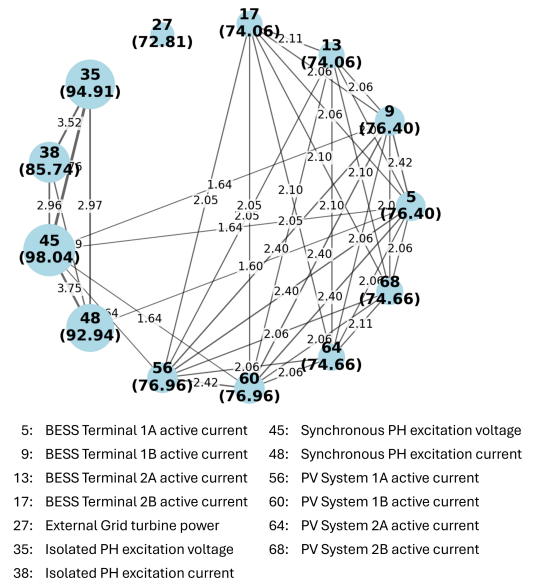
27
(72.81)

17
(74.06)

13
(74.06)

9
(76.40)

5
(76.40)

68
(74.66)

64
(74.66)

60
(76.96)

56
(76.96)

48
(92.94)

45
(98.04)

38
(85.74)

35
(94.91)

2.11
2.06
2.06
2.06
2.06
2.42
2.10
2.10
2.10
2.10
2.0
2.06
2.05
2.05
2.05
2.05
2.40
2.40
2.40
2.40
2.40
2.06
2.06
2.06
2.06
2.06
2.11
2.06
2.42
1.64
1.64
1.64
1.60
3.52
.76
2.96
2.97
9
3.75
.64

5: BESS Terminal 1A active current
9: BESS Terminal 1B active current
13: BESS Terminal 2A active current
17: BESS Terminal 2B active current
27: External Grid turbine power
35: Isolated PH excitation voltage
38: Isolated PH excitation current

45: Synchronous PH excitation voltage
48: Synchronous PH excitation current
56: PV System 1A active current
60: PV System 1B active current
64: PV System 2A active current
68: PV System 2B active current